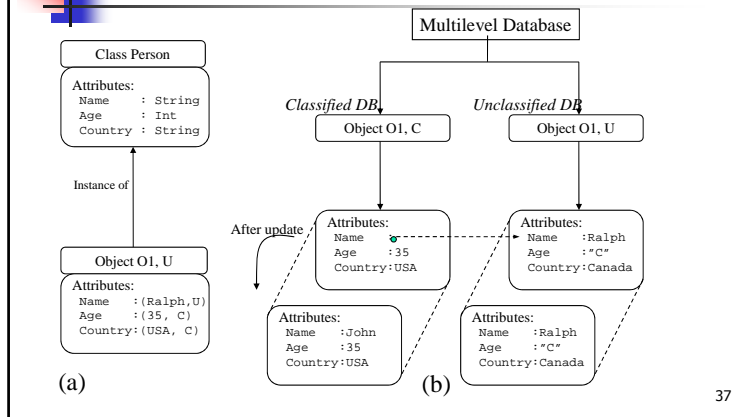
Multilevel Database

Class Person

Attributes:
Name : String
Age : Int
Country : String

Instance of

Object O1, U

Attributes:
Name :(Ralph,U)
Age :(35, C)
Country:(USA, C)

(a)

Classified DB

Unclassified DB

Object O1, C

Object O1, U

After update

Attributes:
Name
Age :35
Country:USA

Attributes:
Name :Ralph
Age :"C"
Country:Canada

Attributes:
Name :John
Age :35
Country:USA

Attributes:
Name :Ralph
Age :"C"
Country:Canada

(b)

37